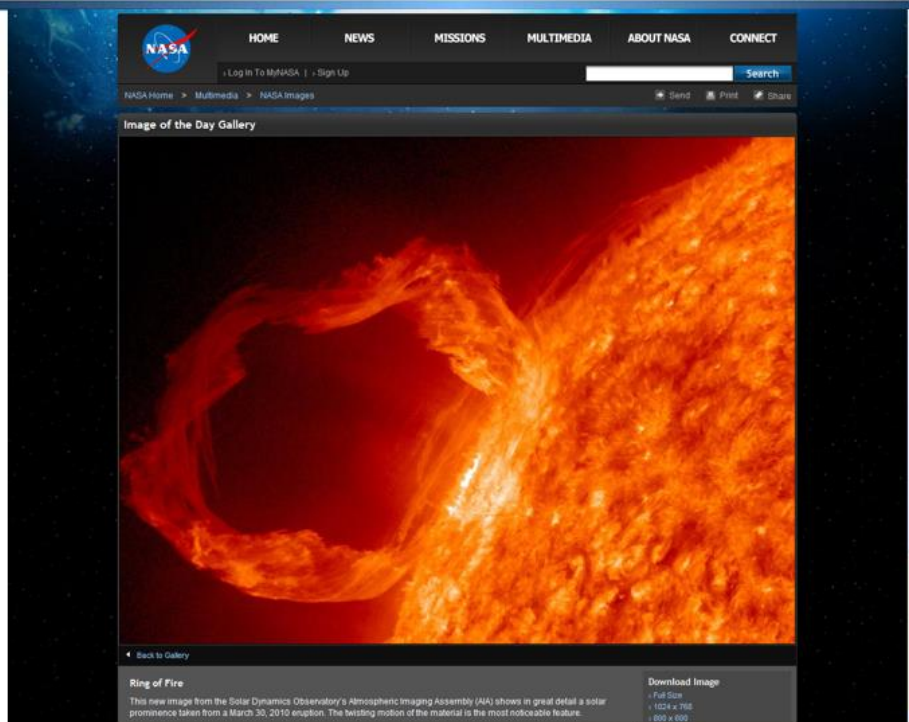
NASA

HOME NEWS MISSIONS MULTIMEDIA ABOUT NASA CONNECT

› Log In To MyNASA | › Sign Up

Search

NASA Home > Multimedia > NASA Images

Send Print Share

Image of the Day Gallery

◂ Back to Gallery

Ring of Fire

This new image from the Solar Dynamics Observatory's Atmospheric Imaging Assembly (AIA) shows in great detail a solar prominence taken from a March 30, 2010 eruption. The twisting motion of the material is the most noticeable feature.

Download Image
› Full Size
› 1024 x 768
› 800 x 600